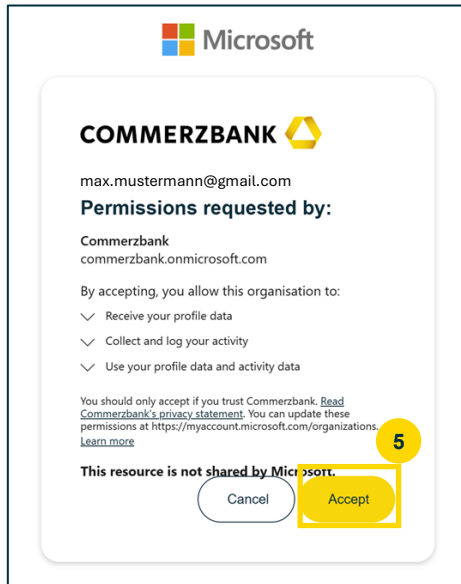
Microsoft

COMMERZBANK

max.mustermann@gmail.com

Permissions requested by:

Commerzbank
commerzbank.onmicrosoft.com

By accepting, you allow this organisation to:

Receive your profile data

Collect and log your activity

Use your profile data and activity data

You should only accept if you trust Commerzbank. Read Commerzbank's privacy statement. You can update these permissions at https://myaccount.microsoft.com/organizations. Learn more

5

This resource is not shared by Microsoft.

Cancel

Accept